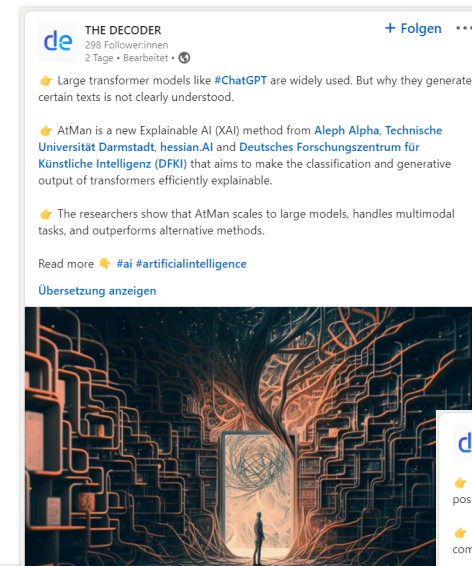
de THE DECODER
298 Follower:innen
2 Tage • Bearbeitet •

+ Folgen •••

👉 Large transformer models like #ChatGPT are widely used. But why they generate certain texts is not clearly understood.

👉 AtMan is a new Explainable AI (XAI) method from Aleph Alpha, Technische Universität Darmstadt, hessian.AI and Deutsches Forschungszentrum für Künstliche Intelligenz (DFKI) that aims to make the classification and generative output of transformers efficiently explainable.

👉 The researchers show that AtMan scales to large models, handles multimodal tasks, and outperforms alternative methods.

Read more 👇 #ai #artificialintelligence

Übersetzung anzeigen

d
👉
pos
👉
com